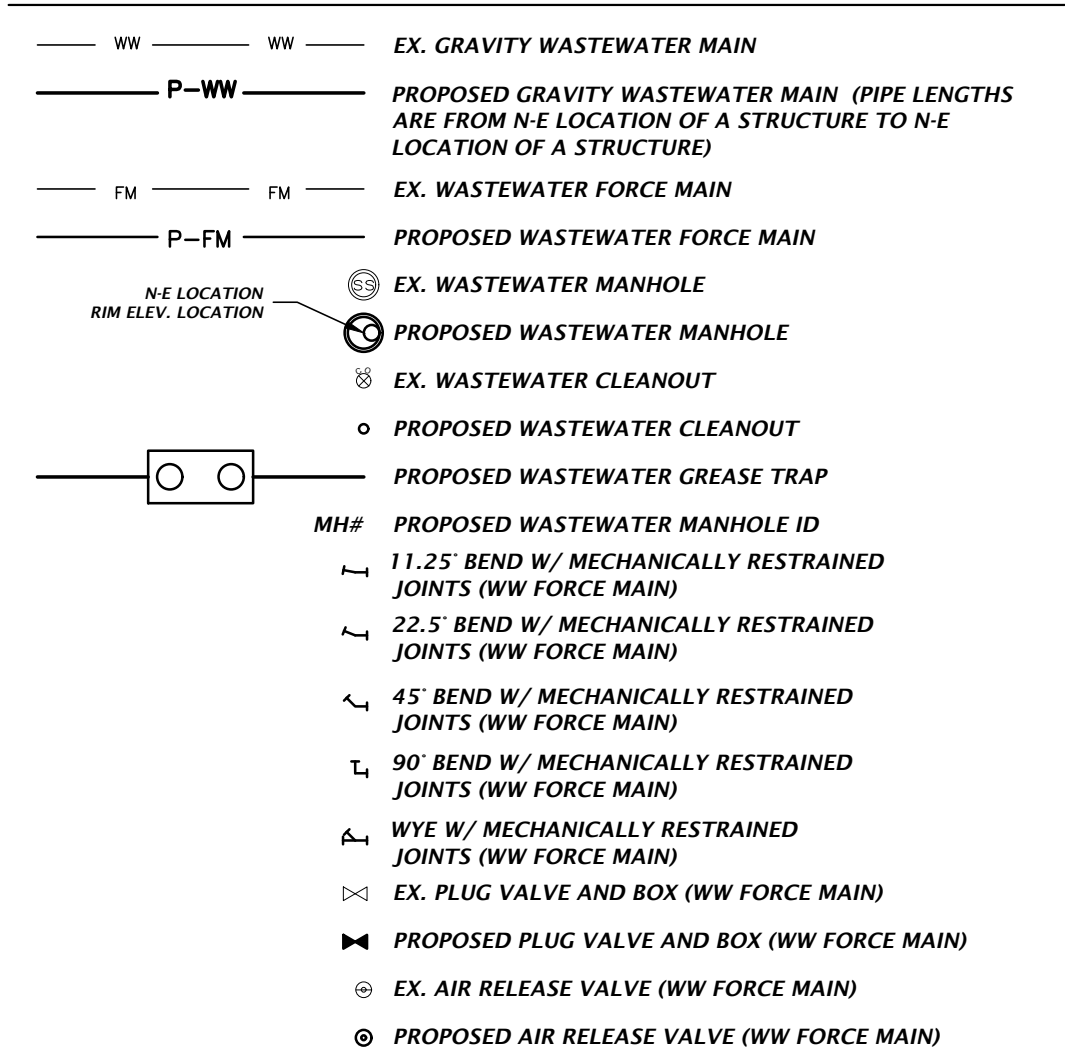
WW WW EX. GRAVITY WASTEWATER MAIN

P–WW PROPOSED GRAVITY WASTEWATER MAIN (PIPE LENGTHS ARE FROM N-E LOCATION OF A STRUCTURE TO N-E LOCATION OF A STRUCTURE)

FM FM EX. WASTEWATER FORCE MAIN

P–FM PROPOSED WASTEWATER FORCE MAIN

SS EX. WASTEWATER MANHOLE

N-E LOCATION
RIM ELEV. LOCATION

PROPOSED WASTEWATER MANHOLE

EX. WASTEWATER CLEANOUT

PROPOSED WASTEWATER CLEANOUT

PROPOSED WASTEWATER GREASE TRAP

MH# PROPOSED WASTEWATER MANHOLE ID

11.25° BEND W/ MECHANICALLY RESTRAINED JOINTS (WW FORCE MAIN)

22.5° BEND W/ MECHANICALLY RESTRAINED JOINTS (WW FORCE MAIN)

45° BEND W/ MECHANICALLY RESTRAINED JOINTS (WW FORCE MAIN)

90° BEND W/ MECHANICALLY RESTRAINED JOINTS (WW FORCE MAIN)

WYE W/ MECHANICALLY RESTRAINED JOINTS (WW FORCE MAIN)

EX. PLUG VALVE AND BOX (WW FORCE MAIN)

PROPOSED PLUG VALVE AND BOX (WW FORCE MAIN)

EX. AIR RELEASE VALVE (WW FORCE MAIN)

PROPOSED AIR RELEASE VALVE (WW FORCE MAIN)